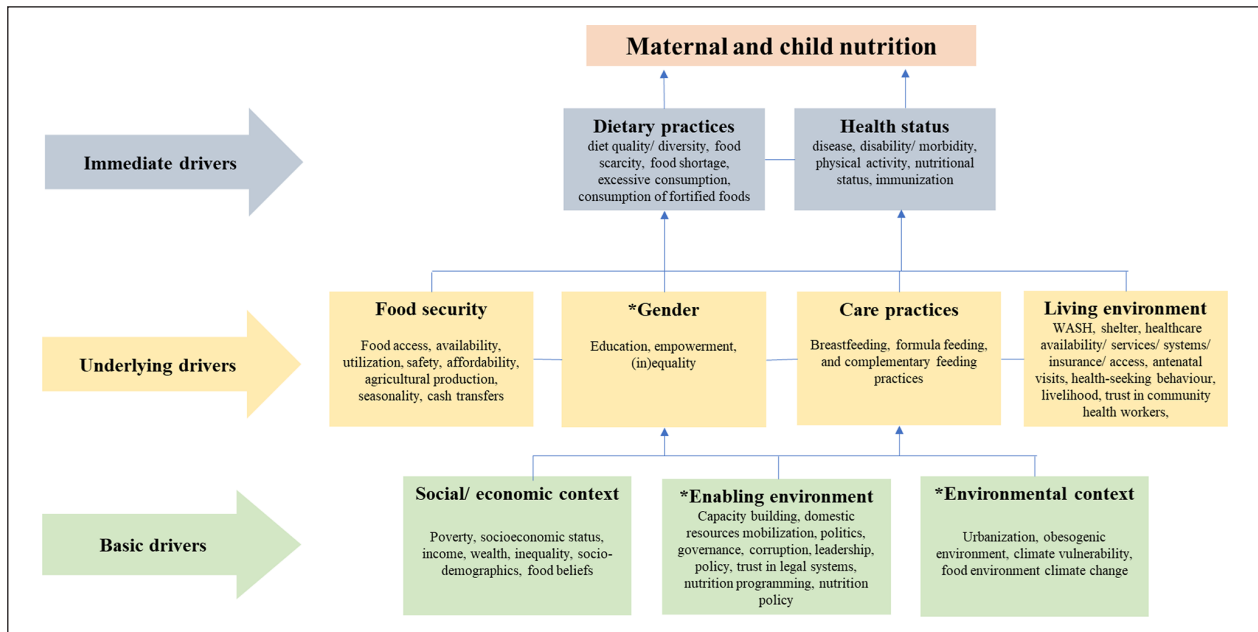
Maternal and child nutrition

Immediate drivers

Dietary practices
diet quality/ diversity, food scarcity, food shortage, excessive consumption, consumption of fortified foods

Health status
disease, disability/ morbidity, physical activity, nutritional status, immunization

Underlying drivers

Food security
Food access, availability, utilization, safety, affordability, agricultural production, seasonality, cash transfers

*Gender
Education, empowerment, (in)equality

Care practices
Breastfeeding, formula feeding, and complementary feeding practices

Living environment
WASH, shelter, healthcare availability/ services/ systems/ insurance/ access, antenatal visits, health-seeking behaviour, livelihood, trust in community health workers,

Basic drivers

Social/ economic context
Poverty, socioeconomic status, income, wealth, inequality, socio-demographics, food beliefs

*Enabling environment
Capacity building, domestic resources mobilization, politics, governance, corruption, leadership, policy, trust in legal systems, nutrition programming, nutrition policy

*Environmental context
Urbanization, obesogenic environment, climate vulnerability, food environment climate change